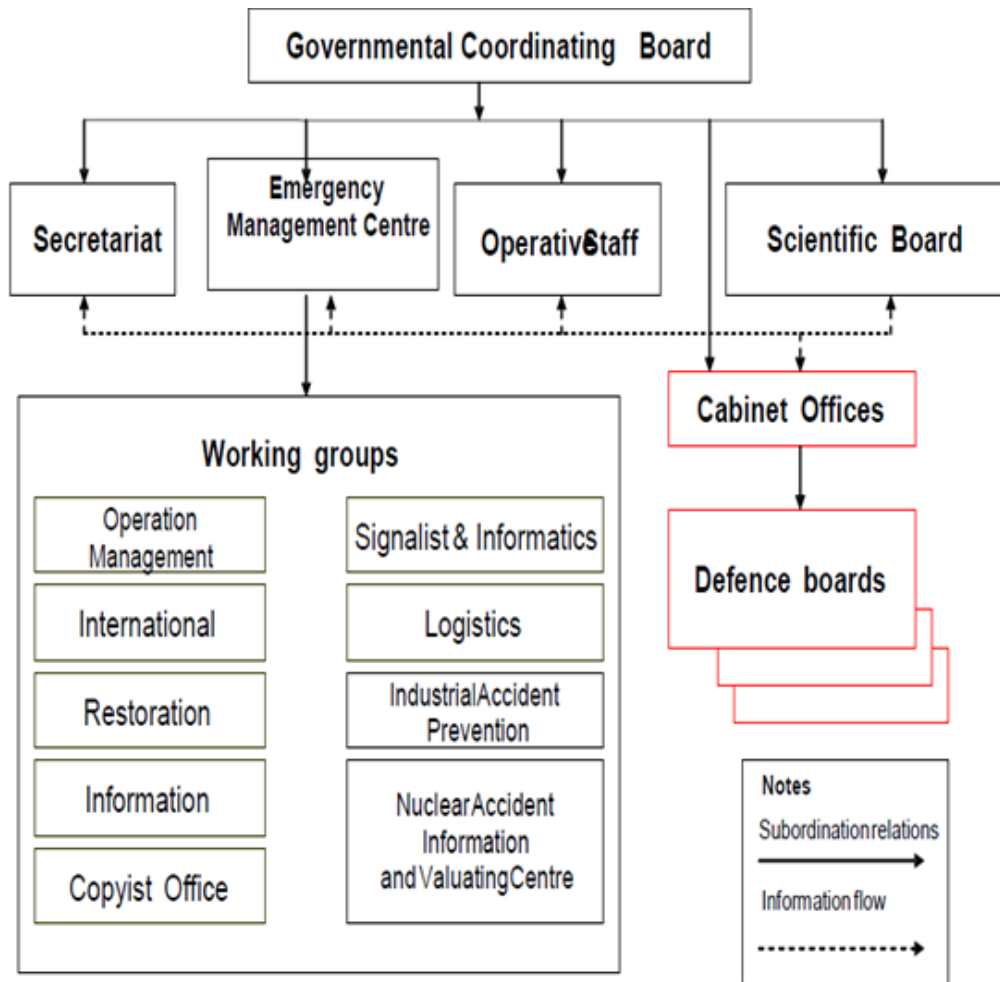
Governmental Coordinating Board

Secretariat

Emergency Management Centre

OperativeStaff

Scientific Board

Cabinet Offices

Defence boards

Working groups

Operation Management

International

Restoration

Information

Copyist Office

Signalist & Informatics

Logistics

IndustrialAccident Prevention

NuclearAccident Information and ValuatingCentre

Notes

Subordinationrelations

Informationflow